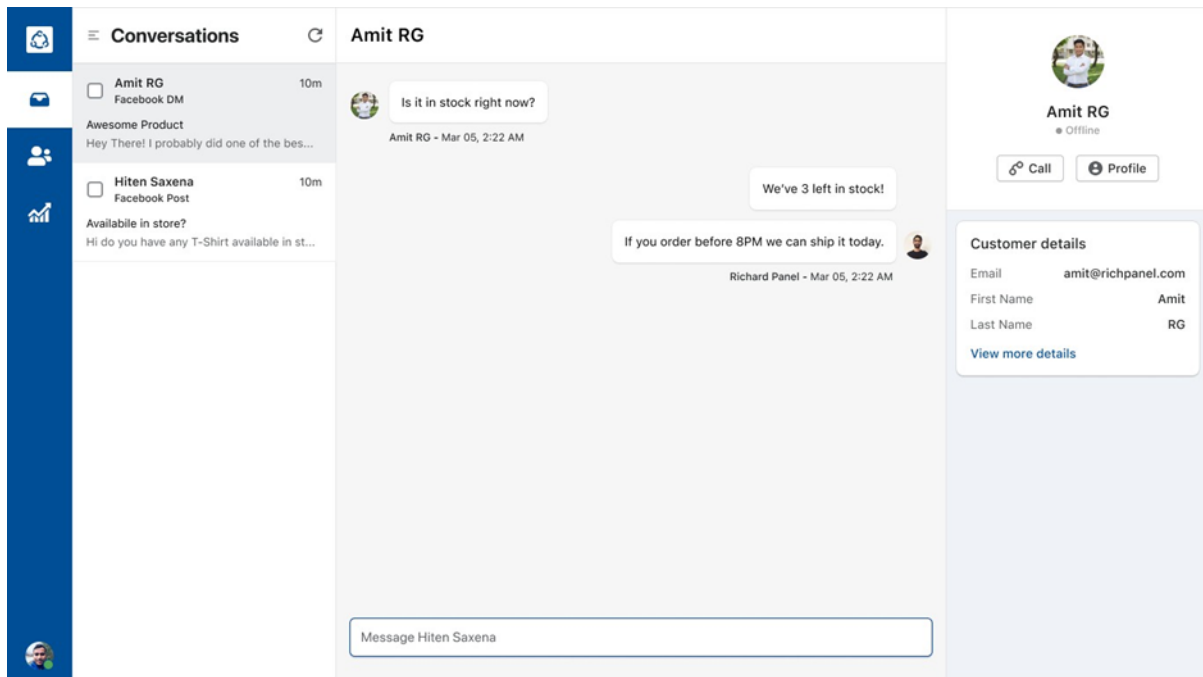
Conversations

Amit RG 10m
Facebook DM
Awesome Product
Hey There! I probably did one of the bes...

Hiten Saxena 10m
Facebook Post
Availabile in store?
Hi do you have any T-Shirt available in st...

Amit RG

Is it in stock right now?
Amit RG - Mar 05, 2:22 AM

We've 3 left in stock!

If you order before 8PM we can ship it today.
Richard Panel - Mar 05, 2:22 AM

Message Hiten Saxena

Amit RG
Offline
Call
Profile

Customer details
| Email | amit@richpanel.com |
|---|---|
| First Name | Amit |
| Last Name | RG |

View more details